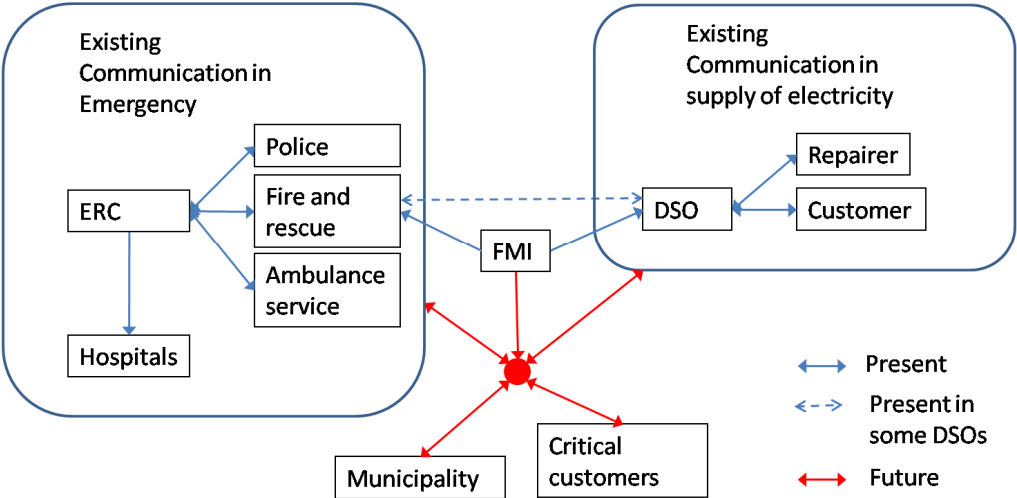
Existing Communication in Emergency

Police

ERC

Fire and rescue

Ambulance service

Hospitals

Existing Communication in supply of electricity

Repairer

DSO

Customer

FMI

Present

Present in some DSOs

Future

Critical customers

Municipality